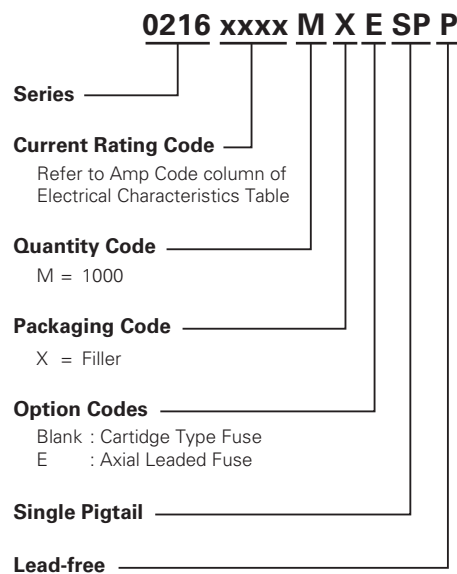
0216 xxxx M X E SP P

Series

Current Rating Code

Refer to Amp Code column of Electrical Characteristics Table

Quantity Code

M = 1000

Packaging Code

X = Filler

Option Codes

Blank : Cartidge Type Fuse
E : Axial Leaded Fuse

Single Pigtail

Lead-free